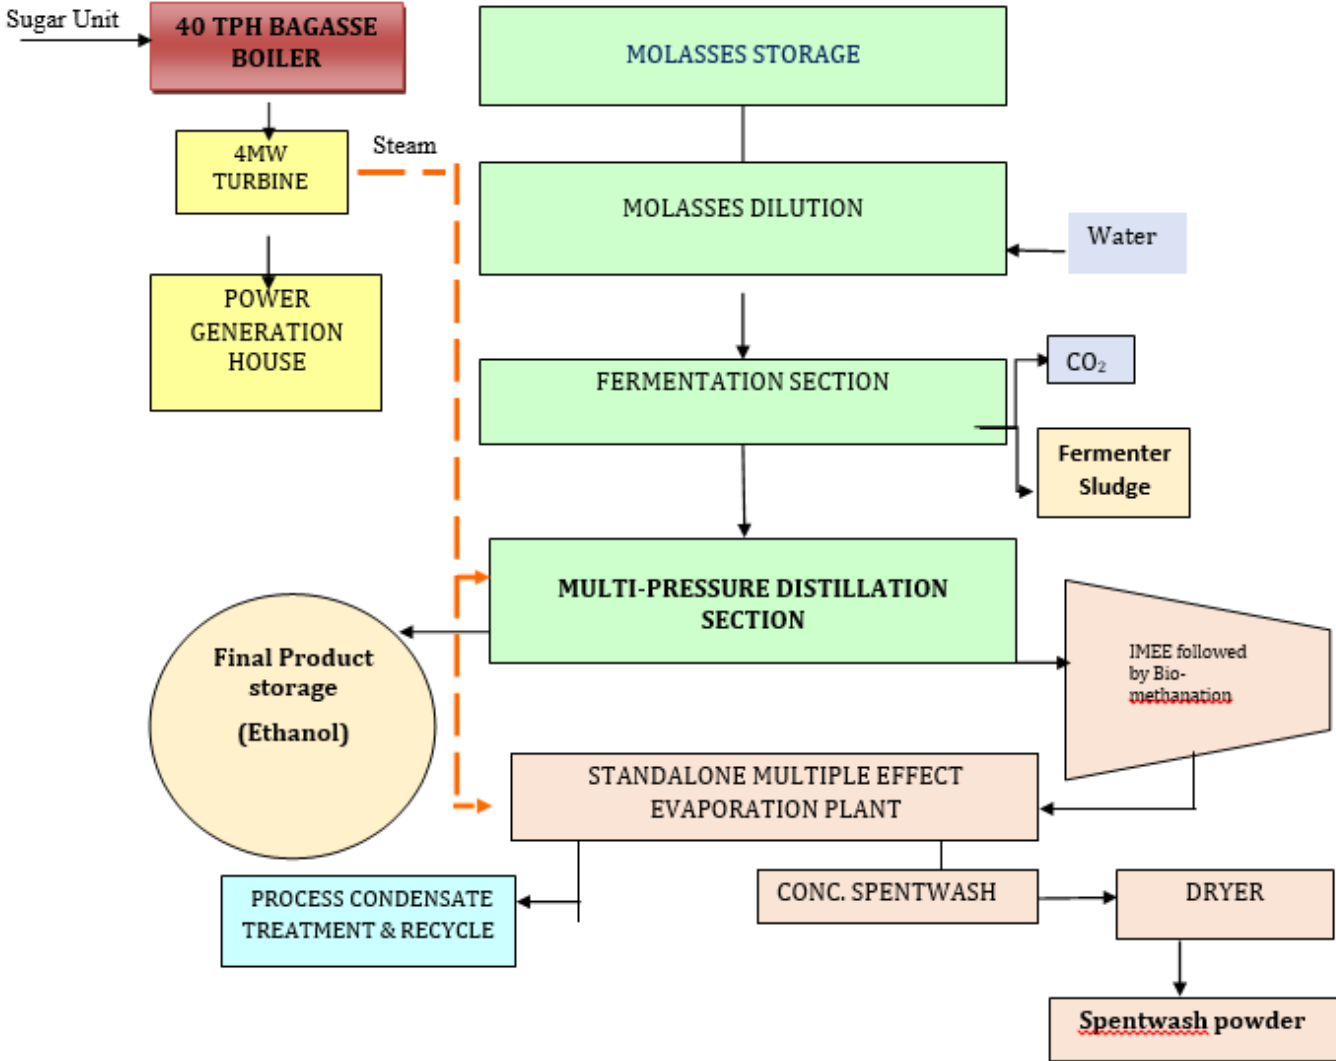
Sugar Unit

40 TPH BAGASSE BOILER

4MW TURBINE

Steam

POWER GENERATION HOUSE

MOLASSES STORAGE

MOLASSES DILUTION

Water

FERMENTATION SECTION

$CO_2$

Fermenter Sludge

MULTI-PRESSURE DISTILLATION SECTION

Final Product storage

(Ethanol)

IMEE followed by Bio-methanation

STANDALONE MULTIPLE EFFECT EVAPORATION PLANT

PROCESS CONDENSATE TREATMENT & RECYCLE

CONC. SPENTWASH

DRYER

Spentwash powder